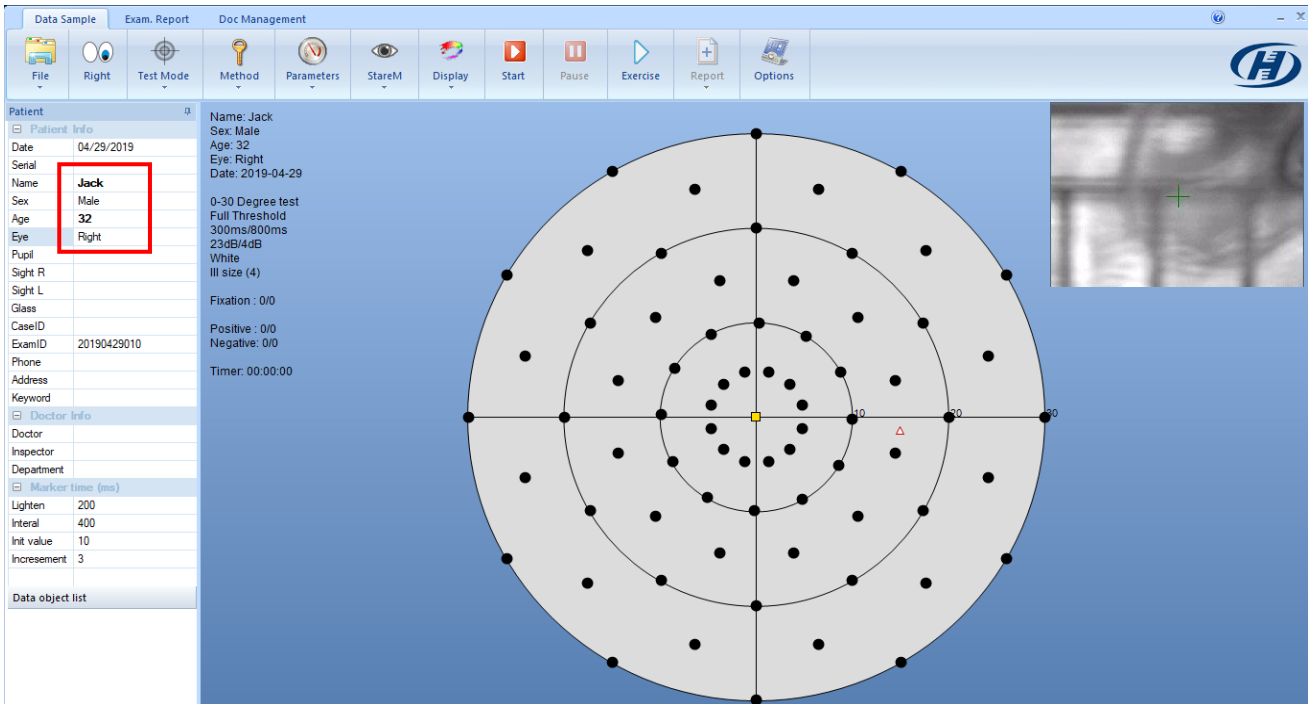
Data Sample | Exam. Report | Doc Management

File | Right | Test Mode | Method | Parameters | StareM | Display | Start | Pause | Exercise | Report | Options

Patient
Patient Info

| | |
|---|---|
| Date | 04/29/2019 |
| Serial | |
| Name | Jack |
| Sex | Male |
| Age | 32 |
| Eye | Right |
| Pupil | |
| Sight R | |
| Sight L | |
| Glass | |
| CaseID | |
| ExamID | 20190429010 |
| Phone | |
| Address | |
| Keyword | |

Doctor Info

| | |
|---|---|
| Doctor | |
| Inspector | |
| Department | |

Marker time (ms)

| | |
|---|---|
| Lighten | 200 |
| Interal | 400 |
| Init value | 10 |
| Incresement | 3 |

Data object list

Name: Jack
Sex: Male
Age: 32
Eye: Right
Date: 2019-04-29

0-30 Degree test
Full Threshold
300ms/800ms
23dB/4dB
White
III size (4)

Fixation : 0/0

Positive : 0/0
Negative: 0/0

Timer: 00:00:00

10
20
30